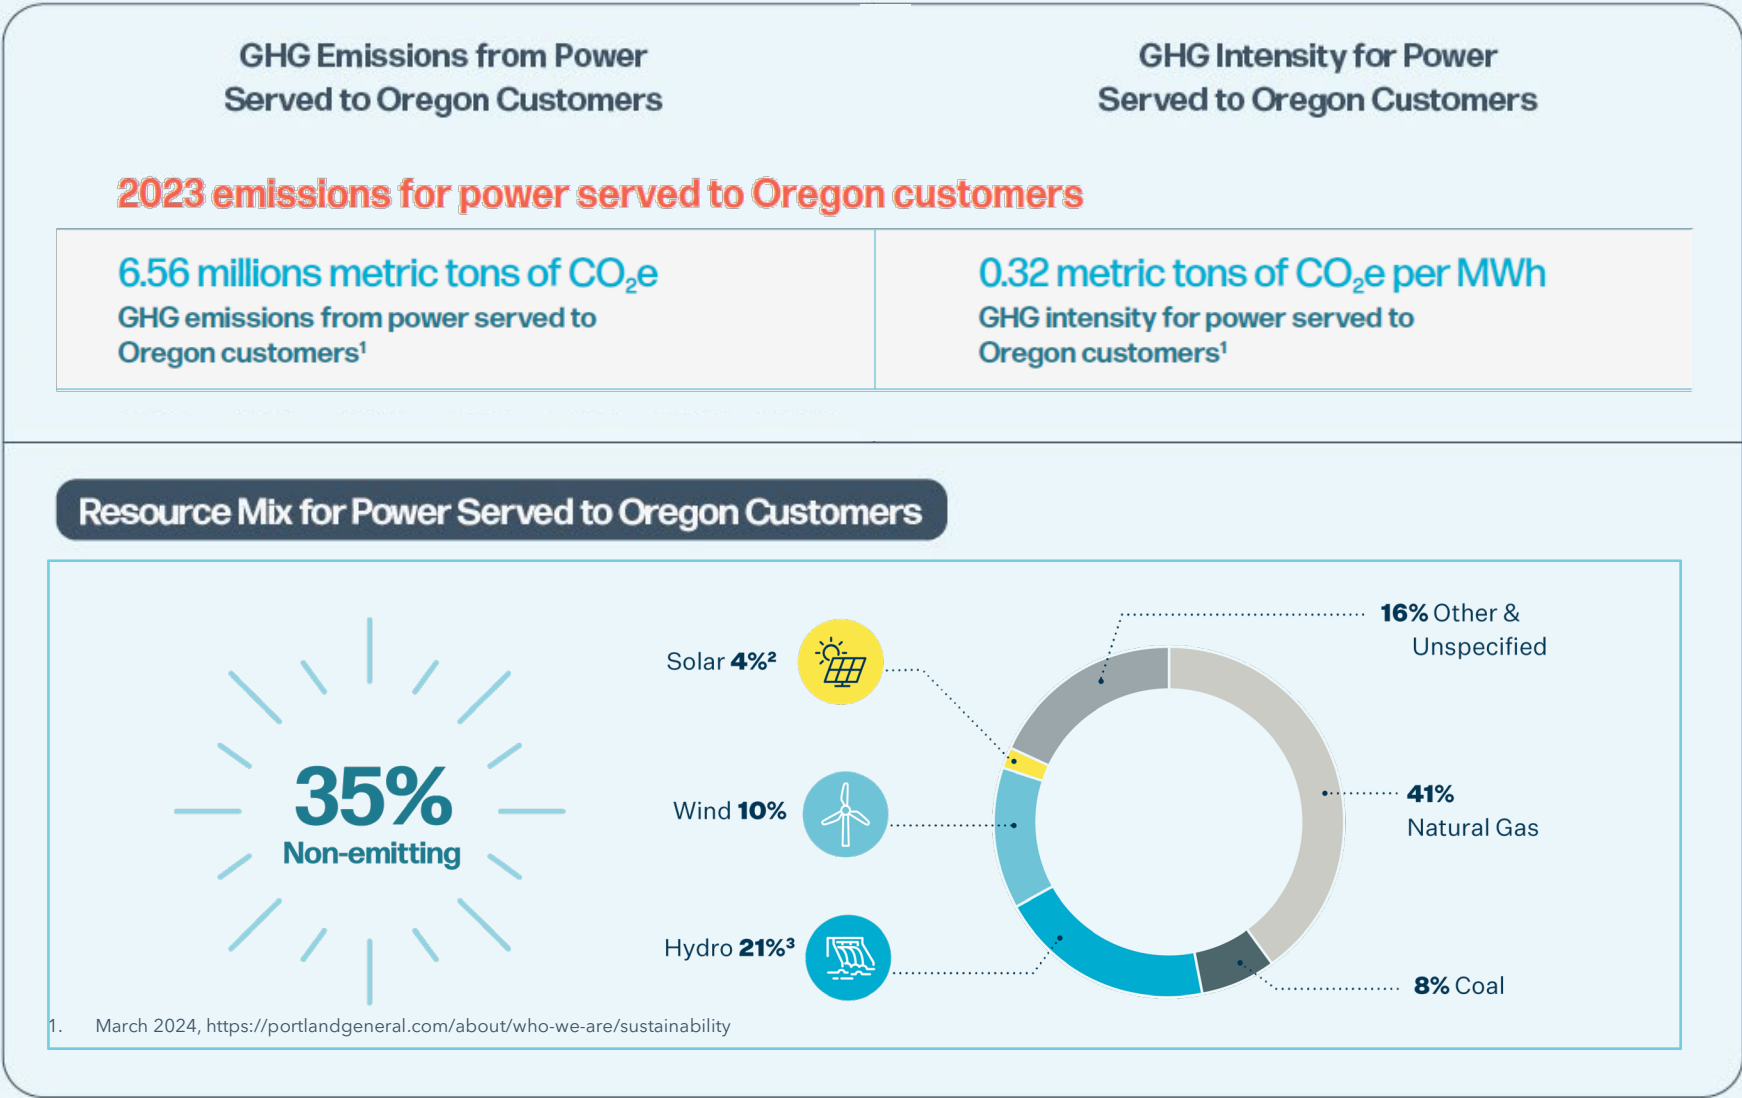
GHG Emissions from Power Served to Oregon Customers

GHG Intensity for Power Served to Oregon Customers

2023 emissions for power served to Oregon customers

6.56 millions metric tons of $CO_2e$
GHG emissions from power served to Oregon customers¹

0.32 metric tons of $CO_2e$ per MWh
GHG intensity for power served to Oregon customers¹

Resource Mix for Power Served to Oregon Customers

35%
Non-emitting

Solar 4%²

Wind 10%

Hydro 21%³

16% Other & Unspecified

41% Natural Gas

8% Coal

1. March 2024, https://portlandgeneral.com/about/who-we-are/sustainability